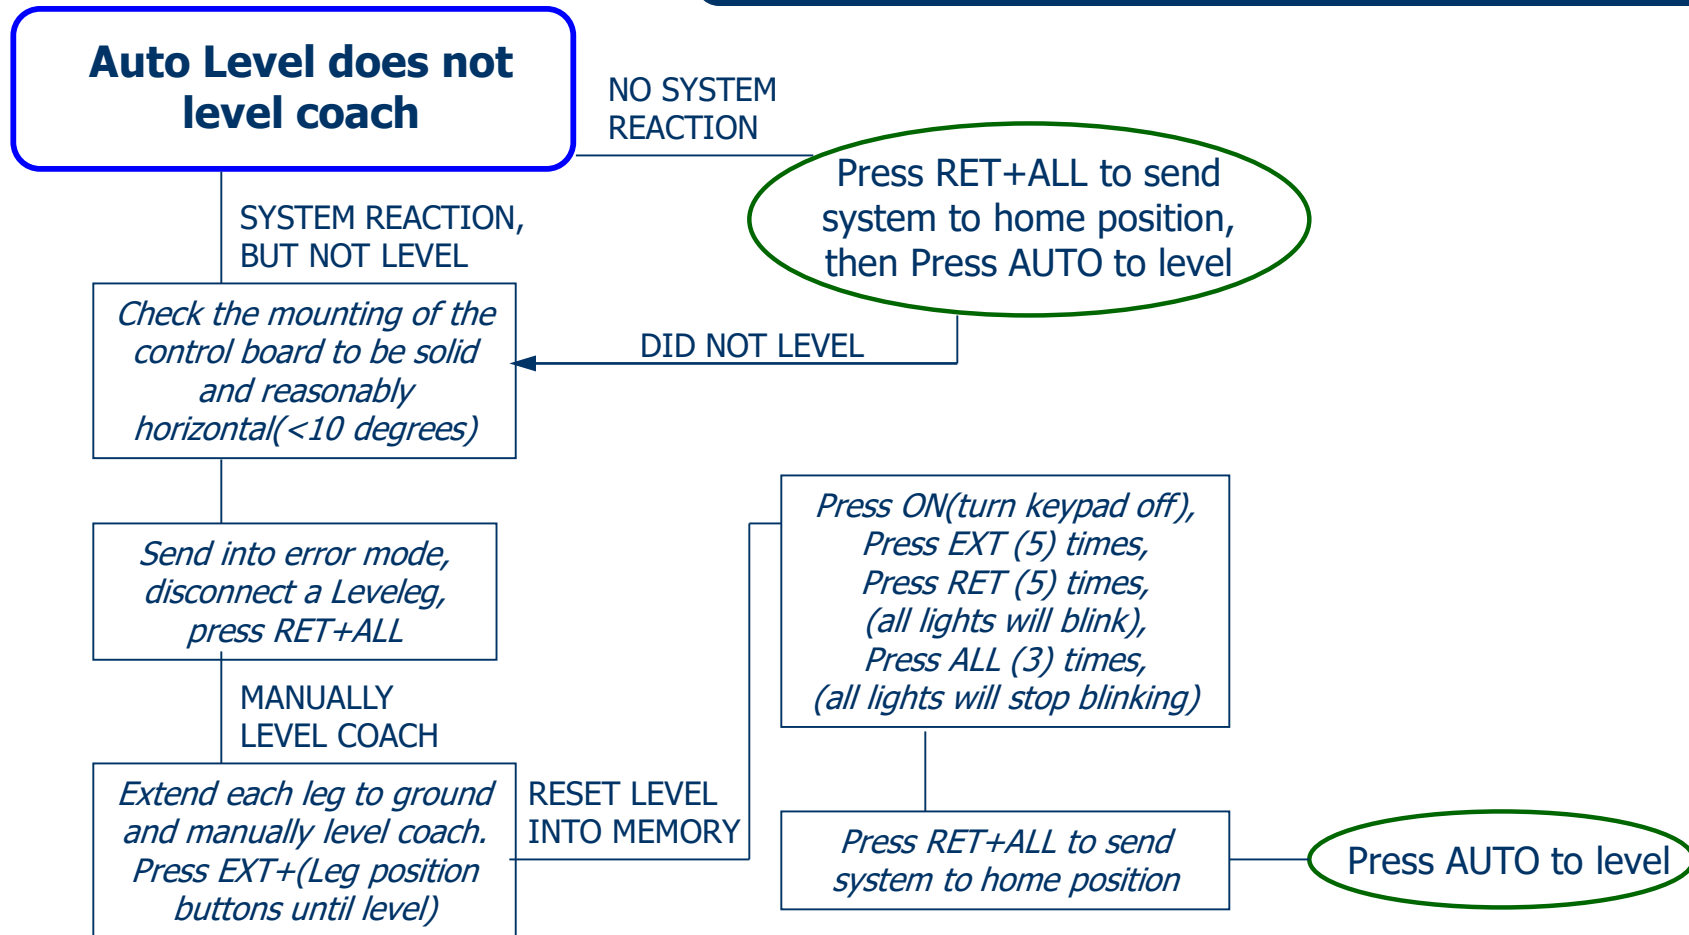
Auto Level does not level coach

NO SYSTEM REACTION

Press RET+ALL to send system to home position, then Press AUTO to level

SYSTEM REACTION, BUT NOT LEVEL

Check the mounting of the control board to be solid and reasonably horizontal(<10 degrees)

DID NOT LEVEL

Send into error mode, disconnect a Leveleg, press RET+ALL

MANUALLY LEVEL COACH

Extend each leg to ground and manually level coach. Press EXT+(Leg position buttons until level)

RESET LEVEL INTO MEMORY

Press ON(turn keypad off), Press EXT (5) times, Press RET (5) times, (all lights will blink), Press ALL (3) times, (all lights will stop blinking)

Press RET+ALL to send system to home position

Press AUTO to level